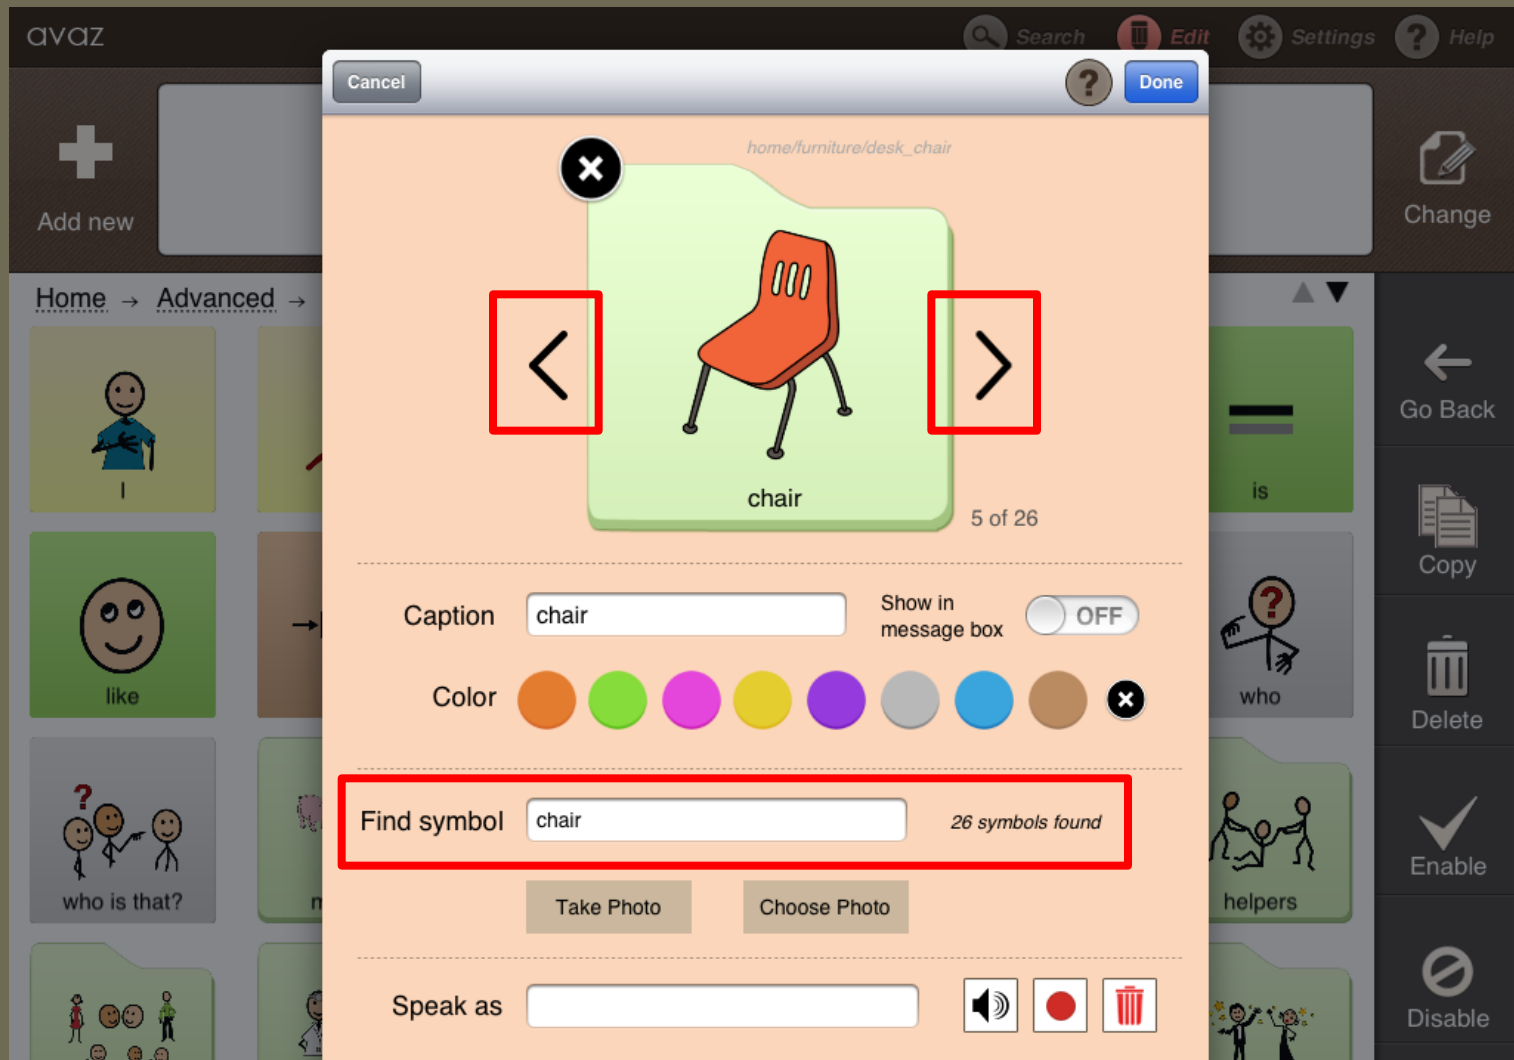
avaz

Search Edit Settings Help

Add new

Change

Home → Advanced →

I

like

who is that?

is

who

helpers

Go Back

Copy

Delete

Enable

Disable

Cancel

Done

home/furniture/desk_chair

chair

5 of 26

Caption chair

Show in message box OFF

Color

Find symbol chair

26 symbols found

Take Photo

Choose Photo

Speak as